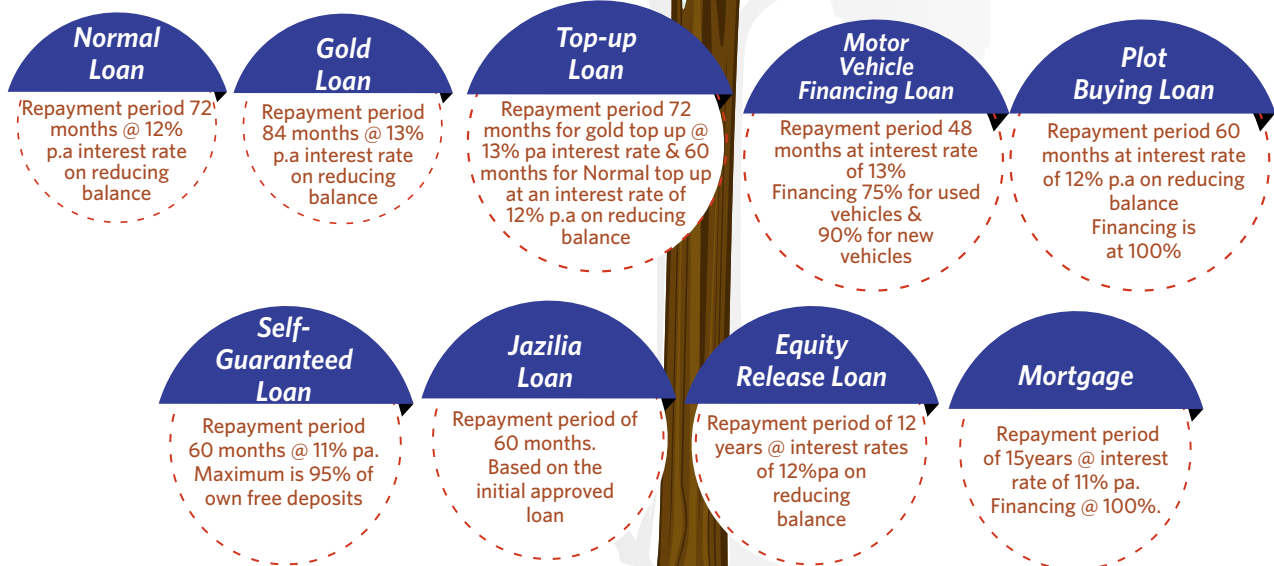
Normal Loan

Repayment period 72 months @ 12% p.a interest rate on reducing balance

Gold Loan

Repayment period 84 months @ 13% p.a interest rate on reducing balance

Top-up Loan

Repayment period 72 months for gold top up @ 13% pa interest rate & 60 months for Normal top up at an interest rate of 12% p.a on reducing balance

Motor Vehicle Financing Loan

Repayment period 48 months at interest rate of 13%
Financing 75% for used vehicles & 90% for new vehicles

Plot Buying Loan

Repayment period 60 months at interest rate of 12% p.a on reducing balance
Financing is at 100%

Self-Guaranteed Loan

Repayment period 60 months @ 11% pa. Maximum is 95% of own free deposits

Jazilia Loan

Repayment period of 60 months. Based on the initial approved loan

Equity Release Loan

Repayment period of 12 years @ interest rates of 12%pa on reducing balance

Mortgage

Repayment period of 15years @ interest rate of 11% pa. Financing @ 100%.